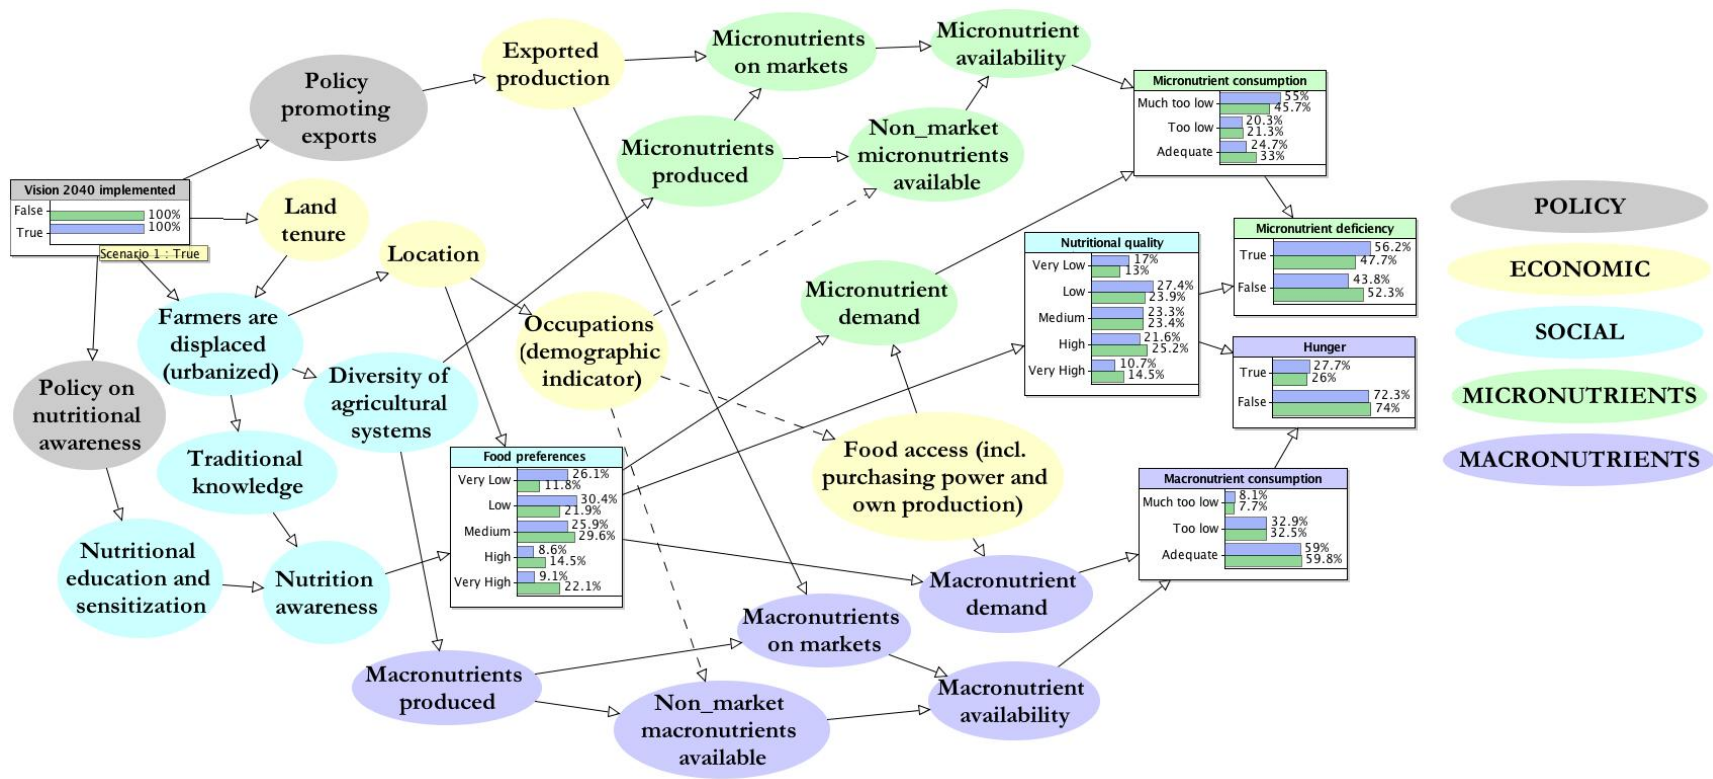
Policy promoting exports

Exported production

Micronutrients on markets

Micronutrient availability

Micronutrients produced

Non_market micronutrients available

Micronutrient consumption
| | |
|---|---|
| Much too low | 55% 45.7% |
| Too low | 20.3% 21.3% |
| Adequate | 24.7% 33% |

Vision 2040 implemented
| | |
|---|---|
| False | 100% |
| True | 100% |

Scenario 1 : True

Land tenure

Location

Farmers are displaced (urbanized)

Occupations (demographic indicator)

Micronutrient demand

Nutritional quality
| | |
|---|---|
| Very Low | 17% 13% |
| Low | 27.4% 23.9% |
| Medium | 23.3% 23.4% |
| High | 21.6% 25.2% |
| Very High | 10.7% 14.5% |

Micronutrient deficiency
| | |
|---|---|
| True | 56.2% 47.7% |
| False | 43.8% 52.3% |

Hunger
| | |
|---|---|
| True | 27.7% 26% |
| False | 72.3% 74% |

POLICY

ECONOMIC

SOCIAL

MICRONUTRIENTS

MACRONUTRIENTS

Policy on nutritional awareness

Diversity of agricultural systems

Traditional knowledge

Food preferences
| | |
|---|---|
| Very Low | 26.1% 11.8% |
| Low | 30.4% 21.9% |
| Medium | 25.9% 29.6% |
| High | 8.6% 14.5% |
| Very High | 9.1% 22.1% |

Food access (incl. purchasing power and own production)

Macronutrient consumption
| | |
|---|---|
| Much too low | 8.1% 7.7% |
| Too low | 32.9% 32.5% |
| Adequate | 59% 59.8% |

Nutritional education and sensitization

Nutrition awareness

Macronutrient demand

Macronutrients on markets

Macronutrients produced

Non_market macronutrients available

Macronutrient availability